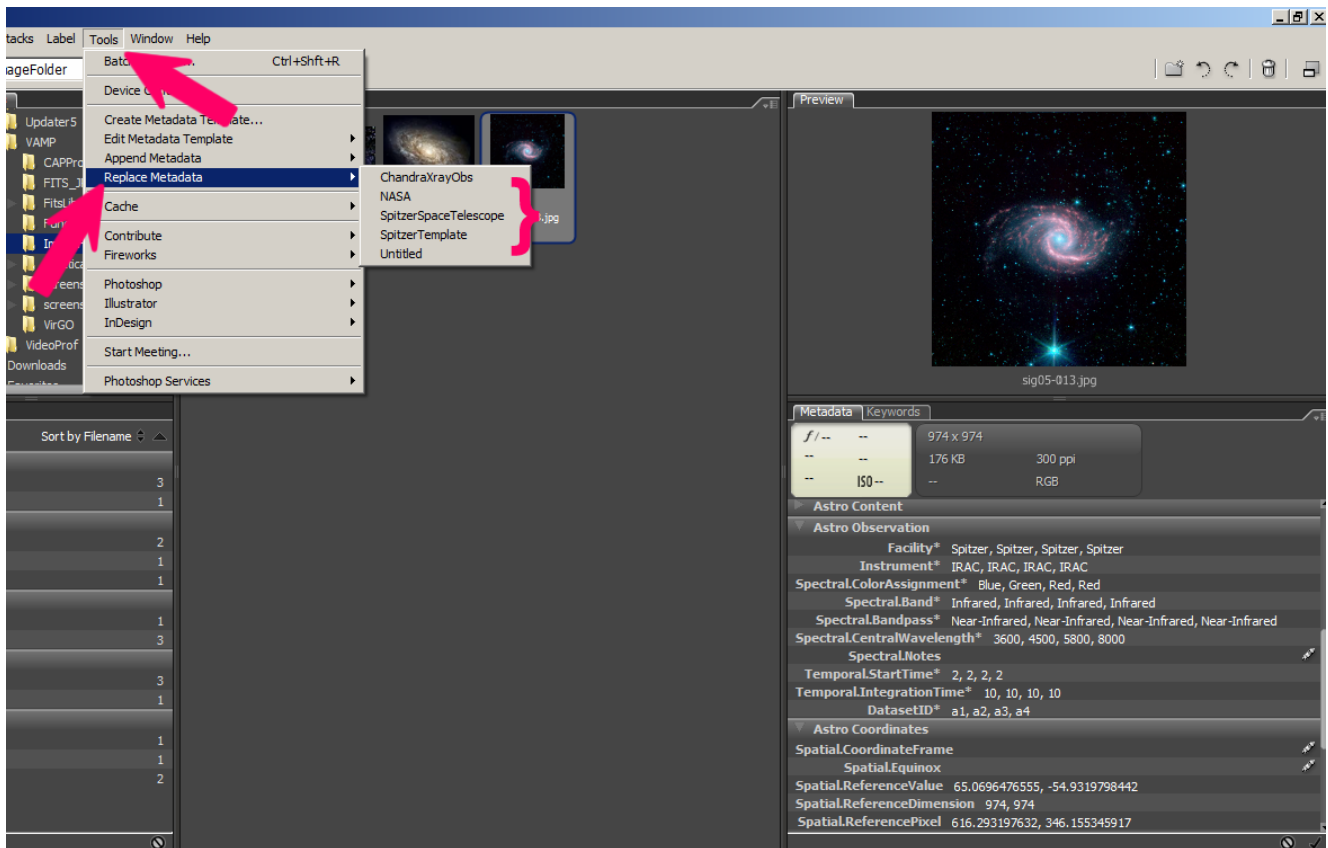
tacks Label Tools Window Help

ageFolder

Batc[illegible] Ctrl+Shft+R
Device C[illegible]
Create Metadata Te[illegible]late...
Edit Metadata Template
Append Metadata
Replace Metadata
Cache
Contribute
Fireworks
Photoshop
Illustrator
InDesign
Start Meeting...
Photoshop Services

ChandraXrayObs
NASA
SpitzerSpaceTelescope
SpitzerTemplate
Untitled

Updater5
VAMP
CAPPro
FITS_J
FitsLi
Fun
In
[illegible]
reens
screens
VirGO
VideoProf
Downloads

.jpg

Sort by Filename

3
1
2
1
1
1
3
3
1
1
1
2

Preview

sig05-013.jpg

Metadata Keywords

$f$/-- --
-- --
-- ISO --
974 x 974
176 KB 300 ppi
-- RGB

Astro Content
Astro Observation
Facility* Spitzer, Spitzer, Spitzer, Spitzer
Instrument* IRAC, IRAC, IRAC, IRAC
Spectral.ColorAssignment* Blue, Green, Red, Red
Spectral.Band* Infrared, Infrared, Infrared, Infrared
Spectral.Bandpass* Near-Infrared, Near-Infrared, Near-Infrared, Near-Infrared
Spectral.CentralWavelength* 3600, 4500, 5800, 8000
Spectral.Notes
Temporal.StartTime* 2, 2, 2, 2
Temporal.IntegrationTime* 10, 10, 10, 10
DatasetID* a1, a2, a3, a4
Astro Coordinates
Spatial.CoordinateFrame
Spatial.Equinox
Spatial.ReferenceValue 65.0696476555, -54.9319798442
Spatial.ReferenceDimension 974, 974
Spatial.ReferencePixel 616.293197632, 346.155345917